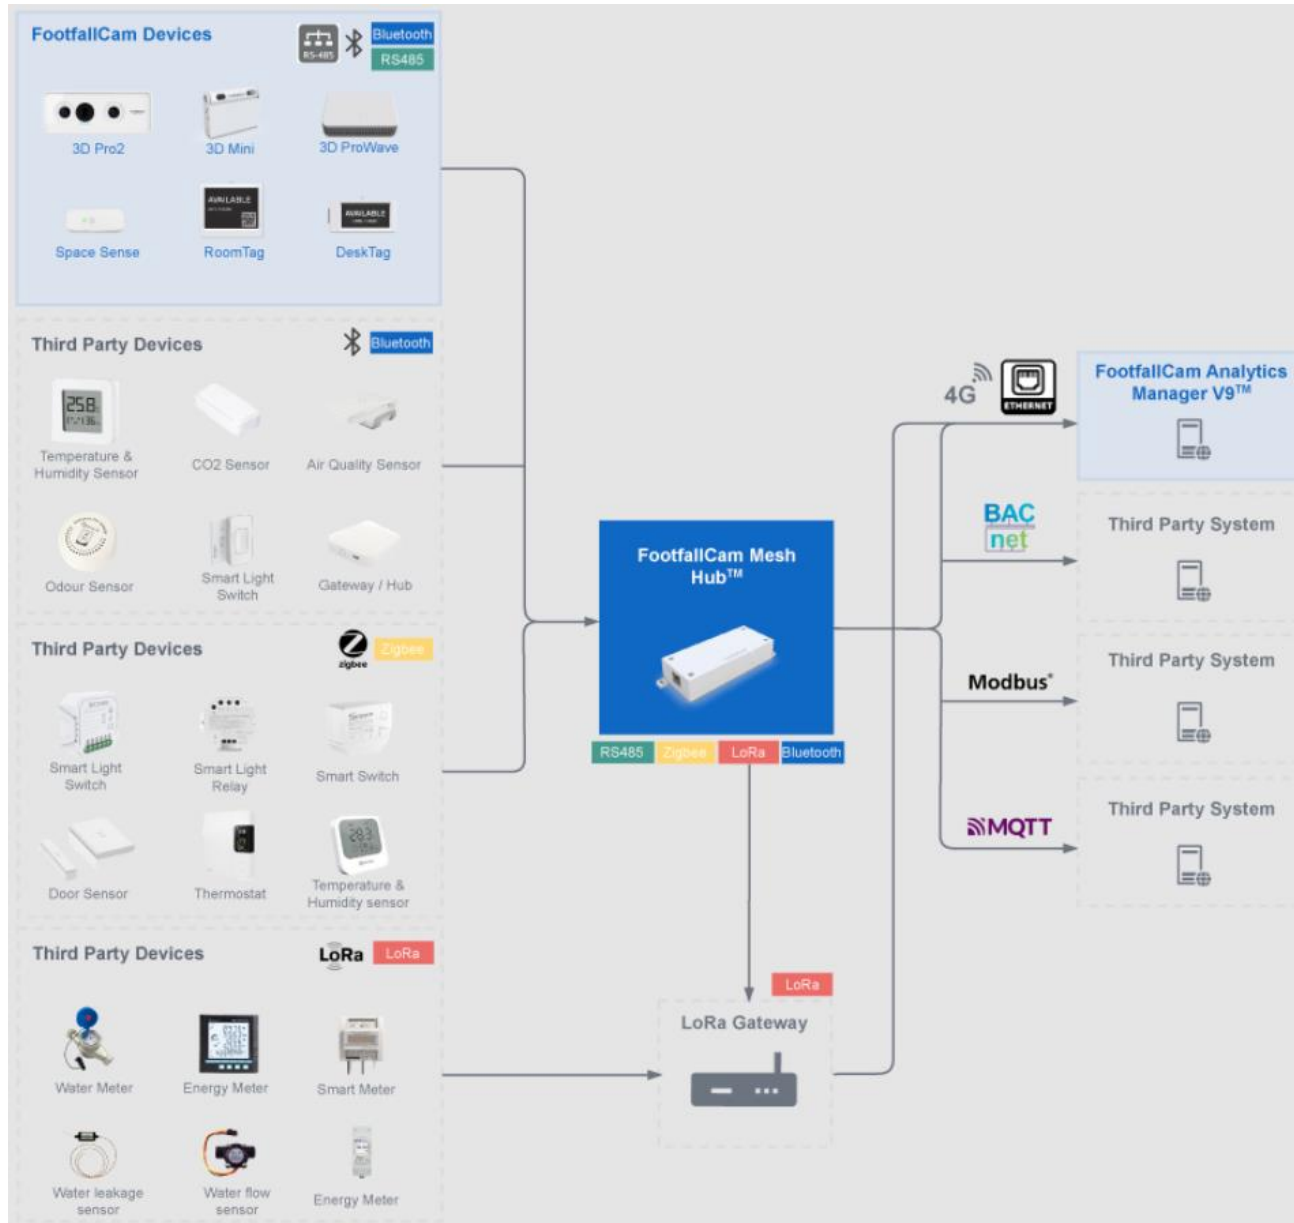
FootfallCam Devices

RS-485 Bluetooth RS485

3D Pro2
3D Mini
3D ProWave
Space Sense
AVAILABLE RoomTag
AVAILABLE DeskTag

Third Party Devices

Bluetooth

25.8
Temperature & Humidity Sensor
CO2 Sensor
Air Quality Sensor
Odour Sensor
Smart Light Switch
Gateway / Hub

Third Party Devices

zigbee Zigbee

Smart Light Switch
Smart Light Relay
Smart Switch
Door Sensor
Thermostat
Temperature & Humidity sensor

Third Party Devices

LoRa LoRa

Water Meter
Energy Meter
Smart Meter
Water leakage sensor
Water flow sensor
Energy Meter

FootfallCam Mesh Hub™

RS485 Zigbee LoRa Bluetooth

LoRa

LoRa Gateway

4G ETHERNET

FootfallCam Analytics Manager V9™

BAC net

Third Party System

Modbus

Third Party System

MQTT

Third Party System